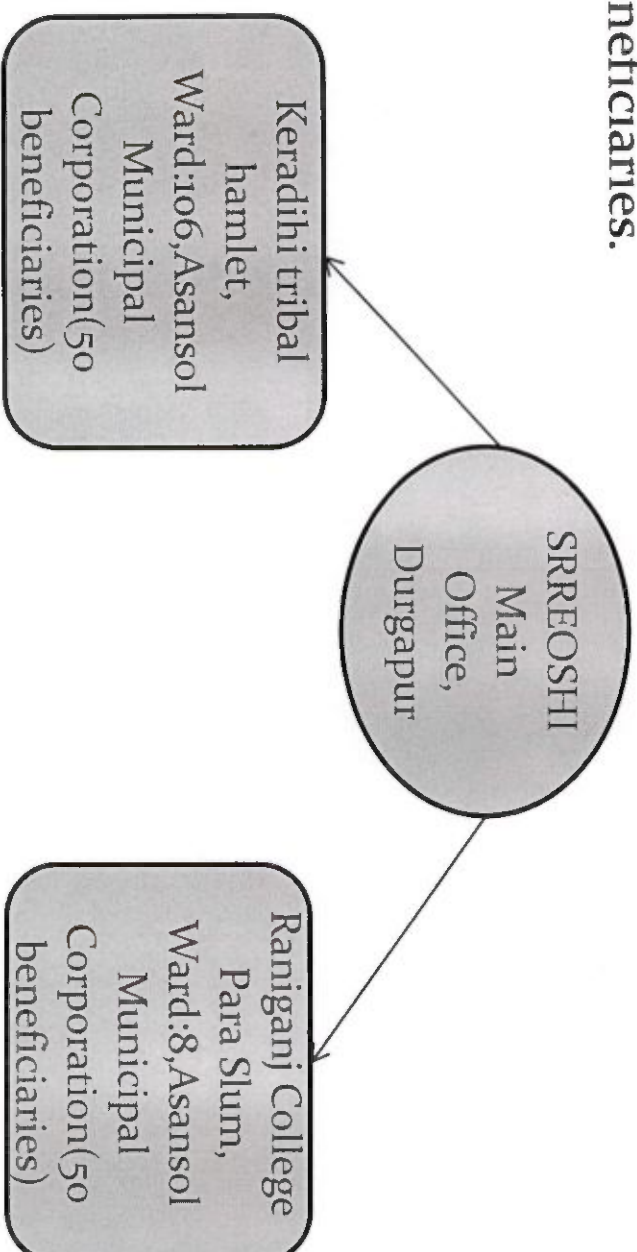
neficiaries.

SRREOSHI Main Office, Durgapur

Keradihi tribal hamlet, Ward:106,Asansol Municipal Corporation(50 beneficiaries)

Raniganj College Para Slum, Ward:8,Asansol Municipal Corporation(50 beneficiaries)